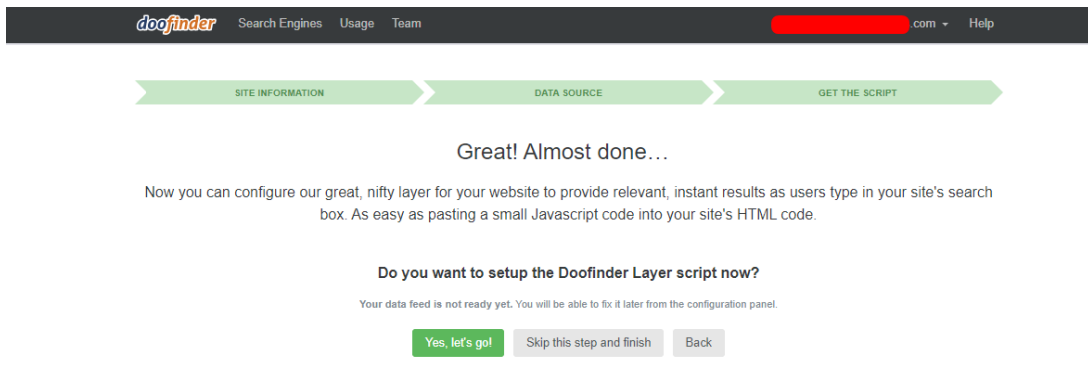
doofinder Search Engines Usage Team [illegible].com Help

SITE INFORMATION DATA SOURCE GET THE SCRIPT

Great! Almost done…

Now you can configure our great, nifty layer for your website to provide relevant, instant results as users type in your site's search box. As easy as pasting a small Javascript code into your site's HTML code.

Do you want to setup the Doofinder Layer script now?

Your data feed is not ready yet. You will be able to fix it later from the configuration panel.

Yes, let's go! Skip this step and finish Back